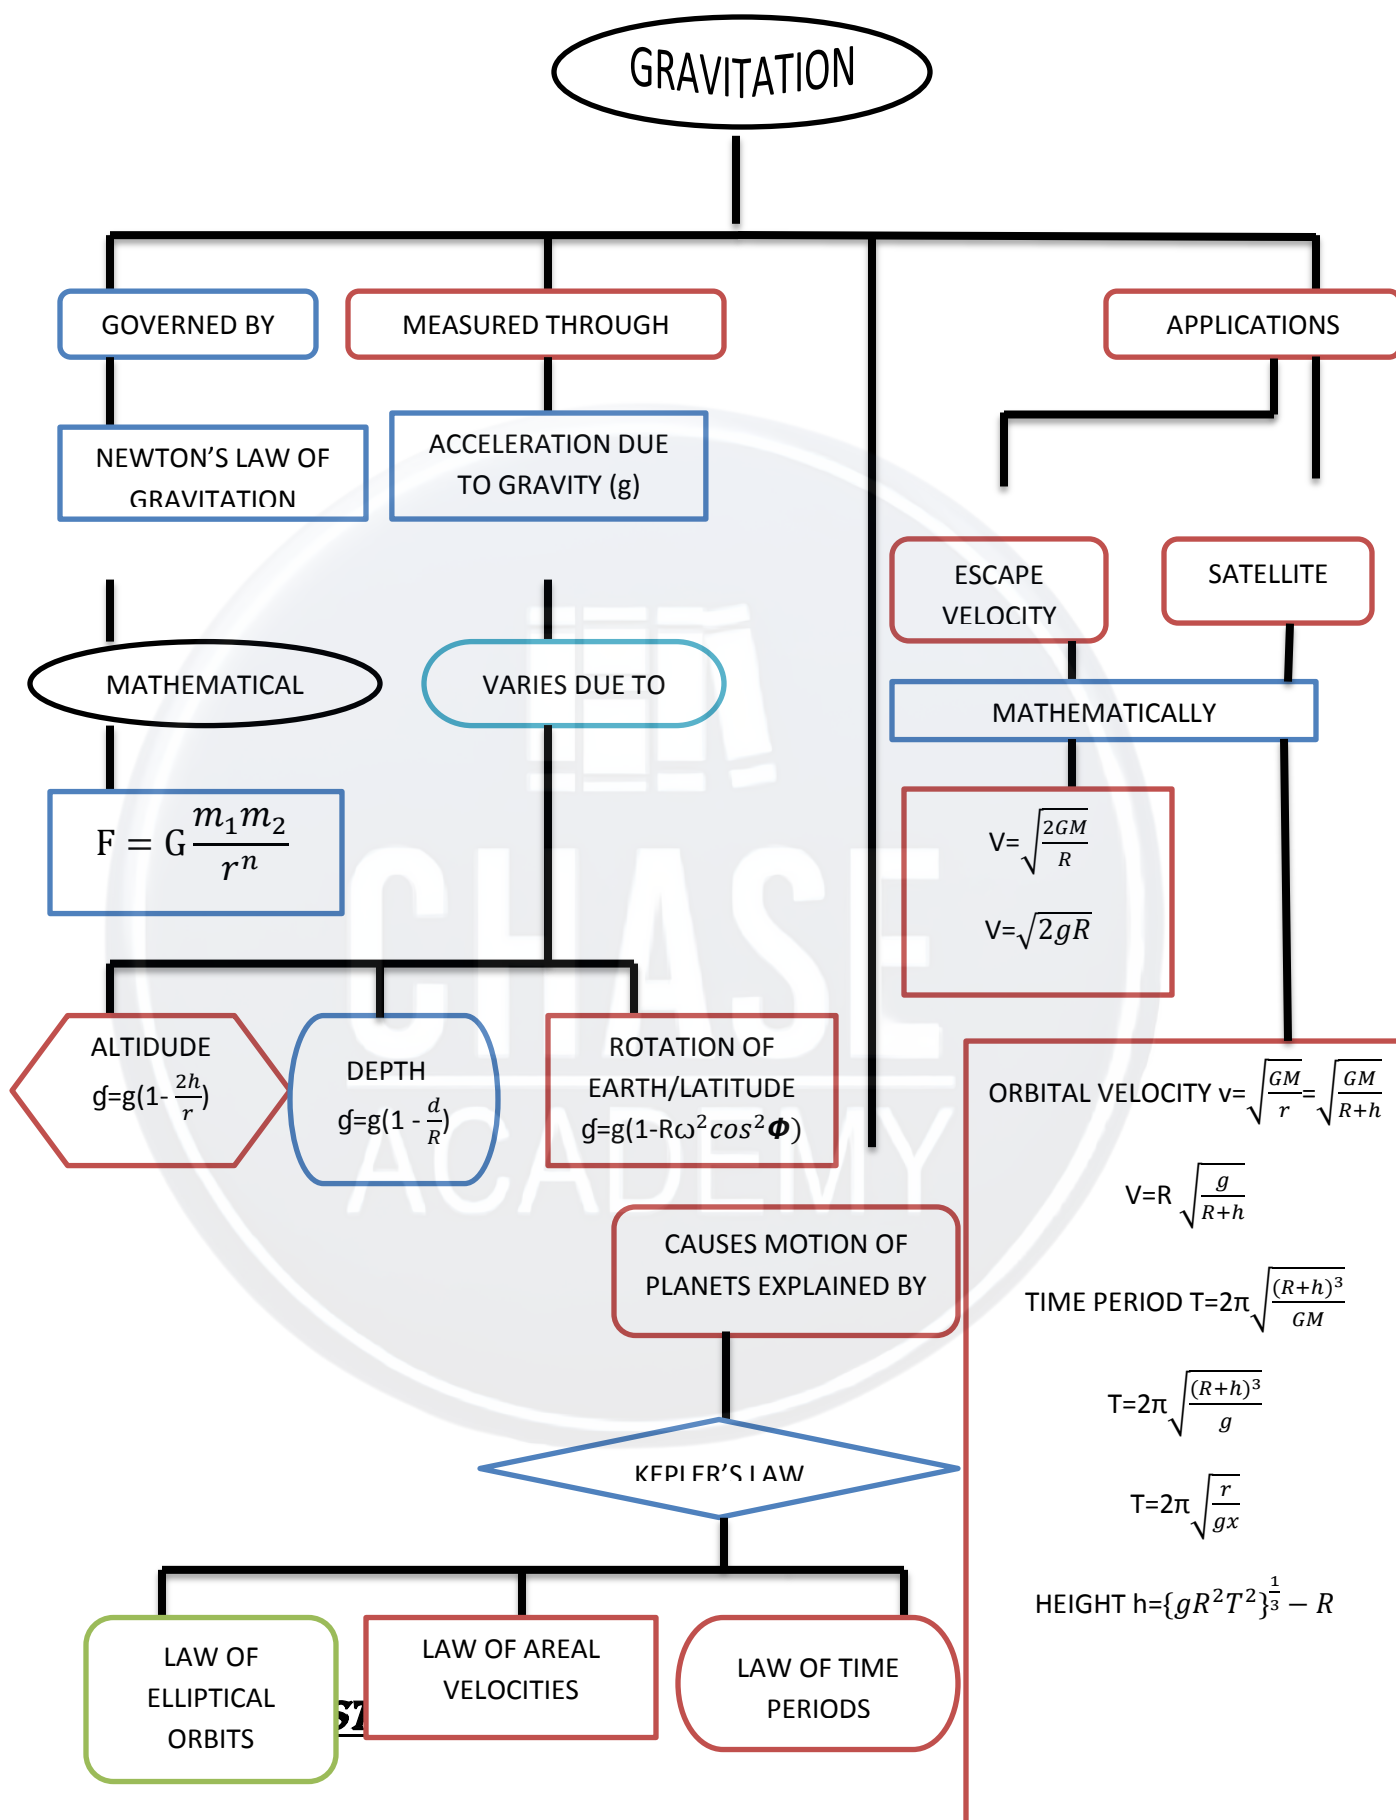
GRAVITATION

GOVERNED BY

MEASURED THROUGH

APPLICATIONS

NEWTON'S LAW OF GRAVITATION

ACCELERATION DUE TO GRAVITY (g)

ESCAPE VELOCITY

SATELLITE

MATHEMATICAL

VARIES DUE TO

MATHEMATICALLY

$F = G\frac{m_1m_2}{r^n}$

V=$\sqrt{\frac{2GM}{R}}$

V=$\sqrt{2gR}$

ALTIDUDE
g=g(1- $\frac{2h}{r}$)

DEPTH
g=g(1 - $\frac{d}{R}$)

ROTATION OF EARTH/LATITUDE
g=g(1-Rω$^2cos^2\Phi$)

ORBITAL VELOCITY v=$\sqrt{\frac{GM}{r}}$=$\sqrt{\frac{GM}{R+h}}$

V=R $\sqrt{\frac{g}{R+h}}$

TIME PERIOD T=2π$\sqrt{\frac{(R+h)^3}{GM}}$

T=2π$\sqrt{\frac{(R+h)^3}{g}}$

T=2π$\sqrt{\frac{r}{gx}}$

HEIGHT h={$gR^2T^2\}^{\frac{1}{3}} - R$

CAUSES MOTION OF PLANETS EXPLAINED BY

KEPLER'S LAW

LAW OF ELLIPTICAL ORBITS

LAW OF AREAL VELOCITIES

LAW OF TIME PERIODS

CHASE ACADEMY